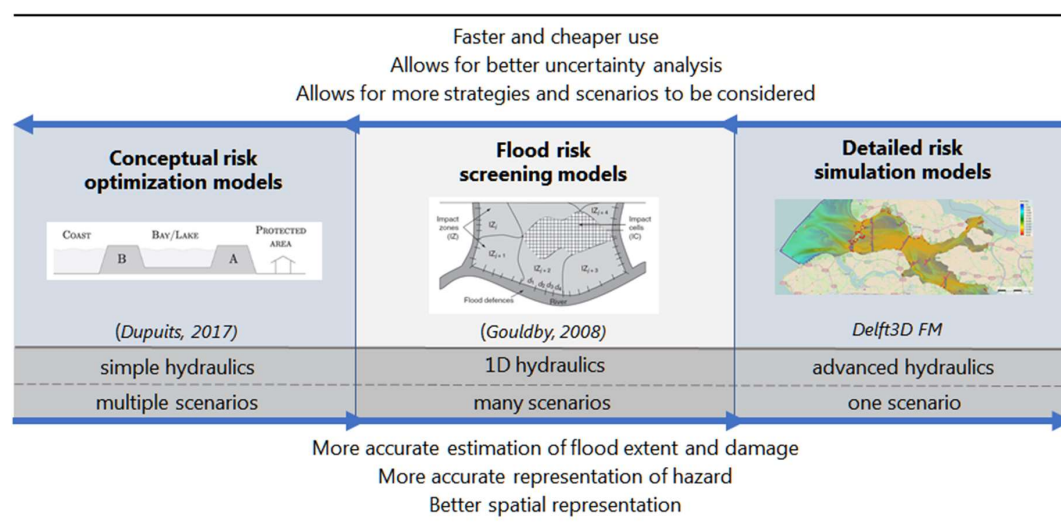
Faster and cheaper use
Allows for better uncertainty analysis
Allows for more strategies and scenarios to be considered

Conceptual risk optimization models

COAST BAY/LAKE PROTECTED AREA
B A

(Dupuits, 2017)

Flood risk screening models

Impact zones (IZ)
$IZ_i$
$IZ_{i+1}$
$IZ_{i+2}$
$IZ_{i+3}$
$IZ_{i+4}$
Impact cells (IC)
$d_1$ $d_2$ $d_3$ $d_4$ $d_5$
Flood defences
River

(Gouldby, 2008)

Detailed risk simulation models

Delft3D FM

| simple hydraulics | 1D hydraulics | advanced hydraulics |
|---|---|---|
| multiple scenarios | many scenarios | one scenario |

More accurate estimation of flood extent and damage
More accurate representation of hazard
Better spatial representation